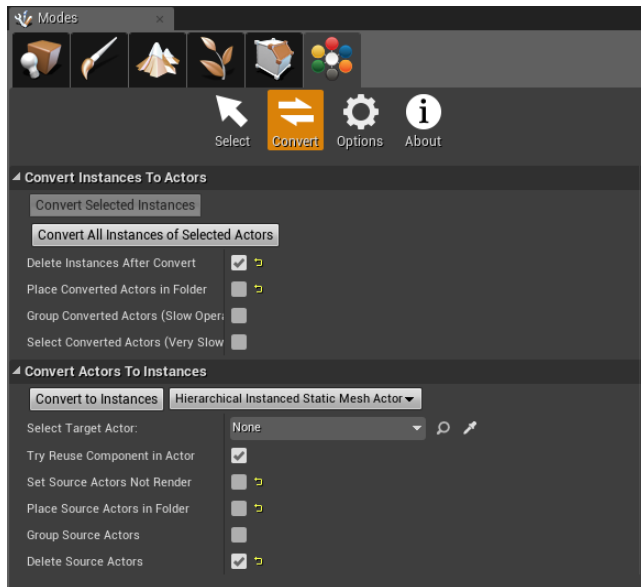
Modes

Select Convert Options About

Convert Instances To Actors

Convert Selected Instances

Convert All Instances of Selected Actors

Delete Instances After Convert

Place Converted Actors in Folder

Group Converted Actors (Slow Opera

Select Converted Actors (Very Slow

Convert Actors To Instances

Convert to Instances

Hierarchical Instanced Static Mesh Actor

Select Target Actor:

None

Try Reuse Component in Actor

Set Source Actors Not Render

Place Source Actors in Folder

Group Source Actors

Delete Source Actors